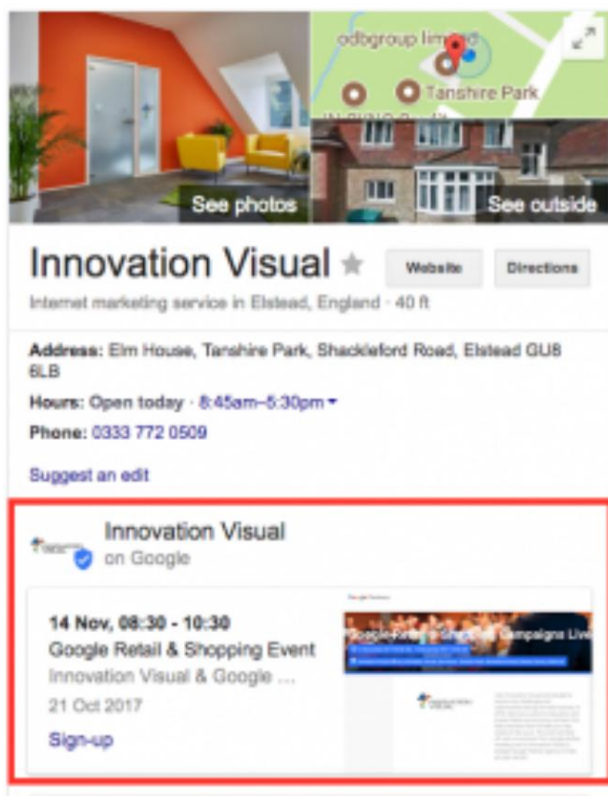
odbgroup limited

Tanshire Park

See photos

See outside

Innovation Visual

Website

Directions

Internet marketing service in Elstead, England · 40 ft

Address: Elm House, Tanshire Park, Shackleford Road, Elstead GU8 6LB

Hours: Open today · 8:45am–5:30pm

Phone: 0333 772 0509

Suggest an edit

Innovation Visual

on Google

14 Nov, 08:30 - 10:30

Google Retail & Shopping Event

Innovation Visual & Google ...

21 Oct 2017

Sign-up

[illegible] Campaigns Live